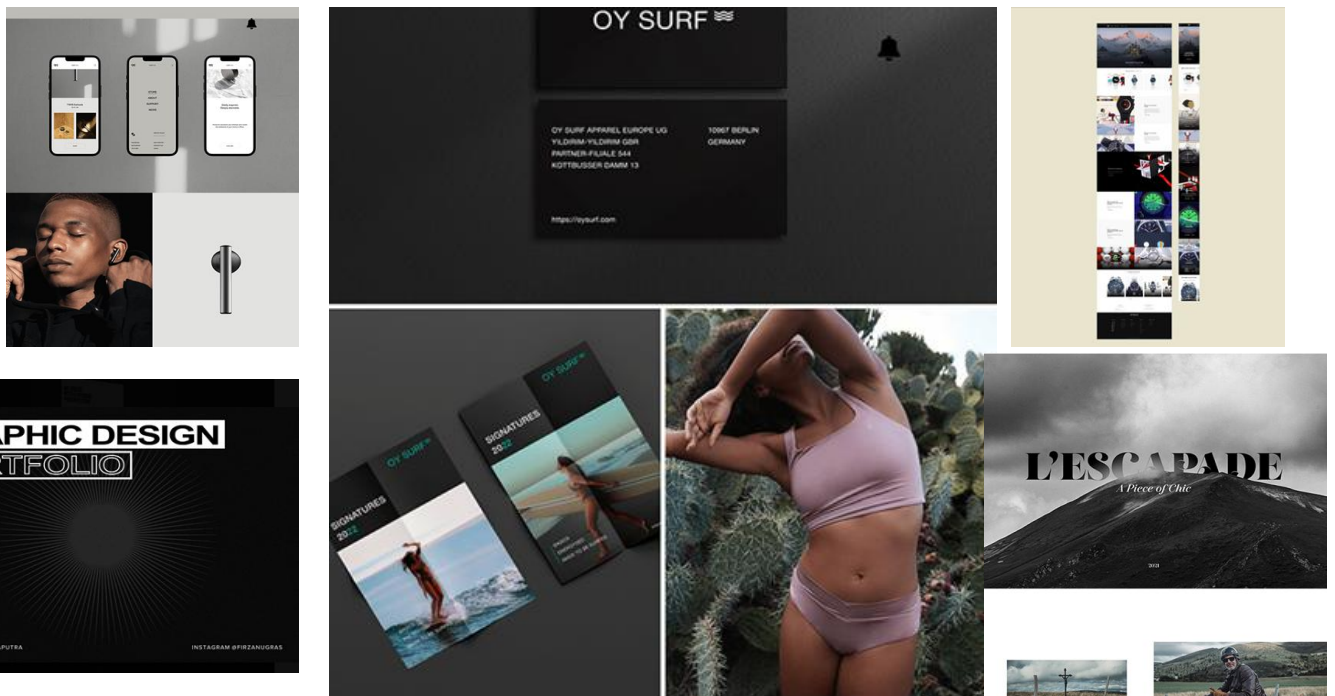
OY SURF

OY SURF APPAREL EUROPE UG
YILDIRIM-YILDIRIM GBR
PARTNER-FILIALE 544
KOTTBUSSER DAMM 13

10967 BERLIN
GERMANY

https://oysurf.com

APHIC DESIGN
RTFOLIO

APUTRA

INSTAGRAM @FIRZANUGRAS

OY SURF
SIGNATURES
2022

OY SURF
SIGNATURES
2022

L'ESCAPADE
A Piece of Chic